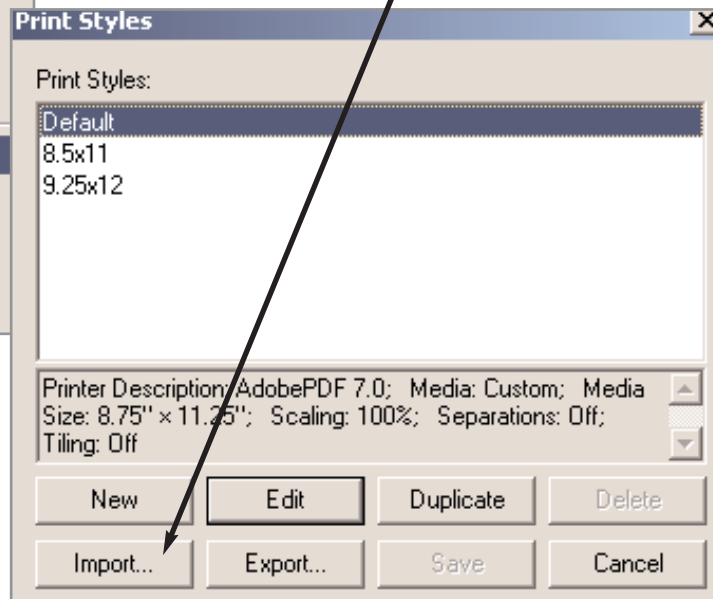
Print Styles

Print Styles:

Default
8.5x11
9.25x12

Printer Description: AdobePDF 7.0; Media: Custom; Media Size: 8.75" × 11.25"; Scaling: 100%; Separations: Off; Tiling: Off

New
Edit
Duplicate
Delete
Import...
Export...
Save
Cancel